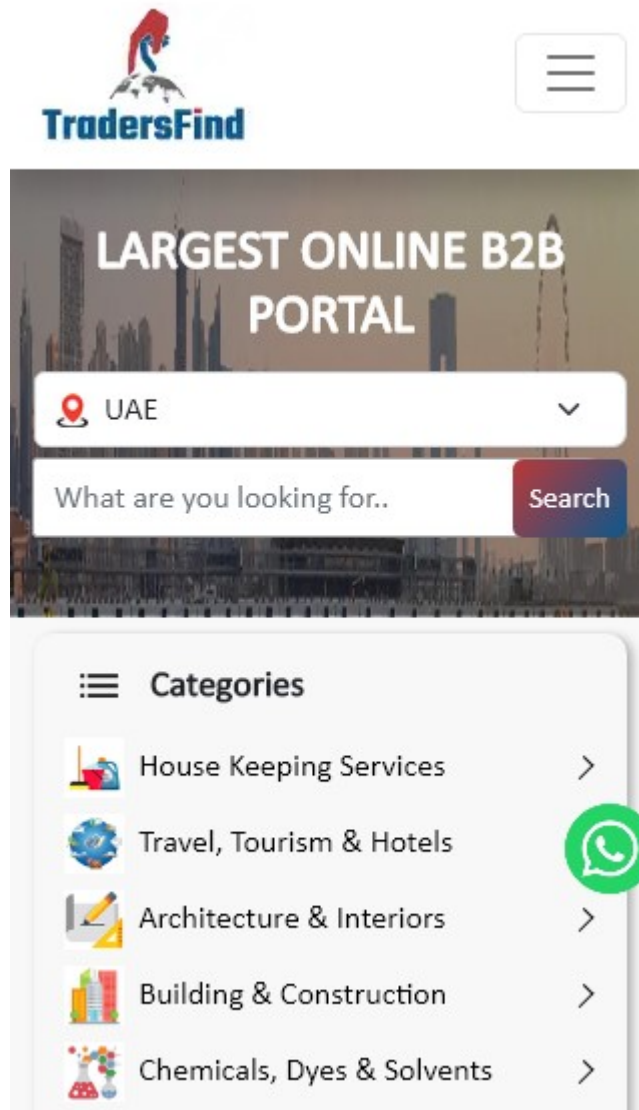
TradersFind

LARGEST ONLINE B2B PORTAL

UAE

What are you looking for..

Search

Categories

House Keeping Services

Travel, Tourism & Hotels

Architecture & Interiors

Building & Construction

Chemicals, Dyes & Solvents